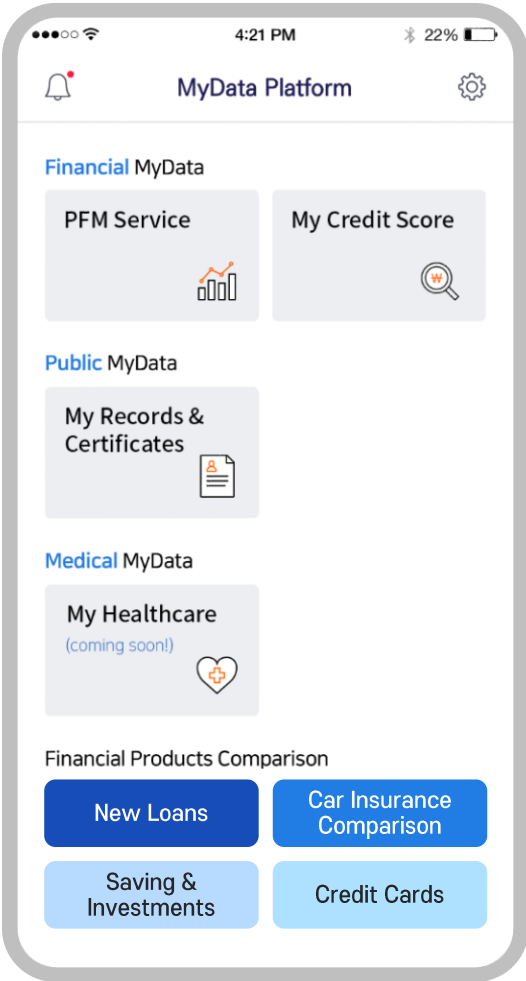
●●●○○ 4:21 PM 22%

MyData Platform

Financial MyData

PFM Service

My Credit Score

₩

Public MyData

My Records & Certificates

Medical MyData

My Healthcare
(coming soon!)

Financial Products Comparison

New Loans

Car Insurance Comparison

Saving & Investments

Credit Cards